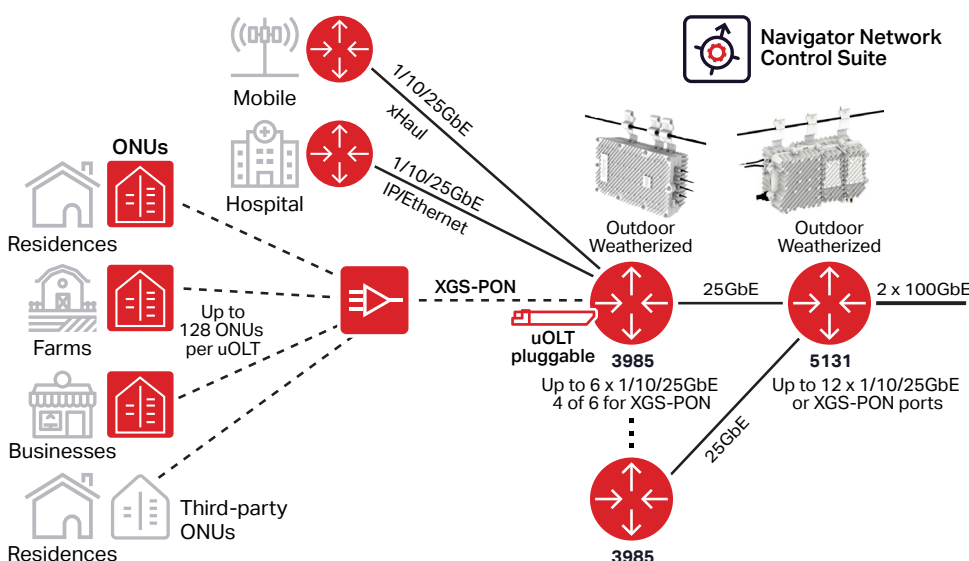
Navigator Network Control Suite

Mobile

1/10/25GbE

xHaul

Hospital

1/10/25GbE

IP/Ethernet

ONUs

Residences

Farms

Up to 128 ONUs per uOLT

Businesses

Residences

Third-party ONUs

XGS-PON

uOLT pluggable

Outdoor Weatherized

Outdoor Weatherized

25GbE

2 x 100GbE

3985

Up to 6 x 1/10/25GbE 4 of 6 for XGS-PON

5131

Up to 12 x 1/10/25GbE or XGS-PON ports

25GbE

3985